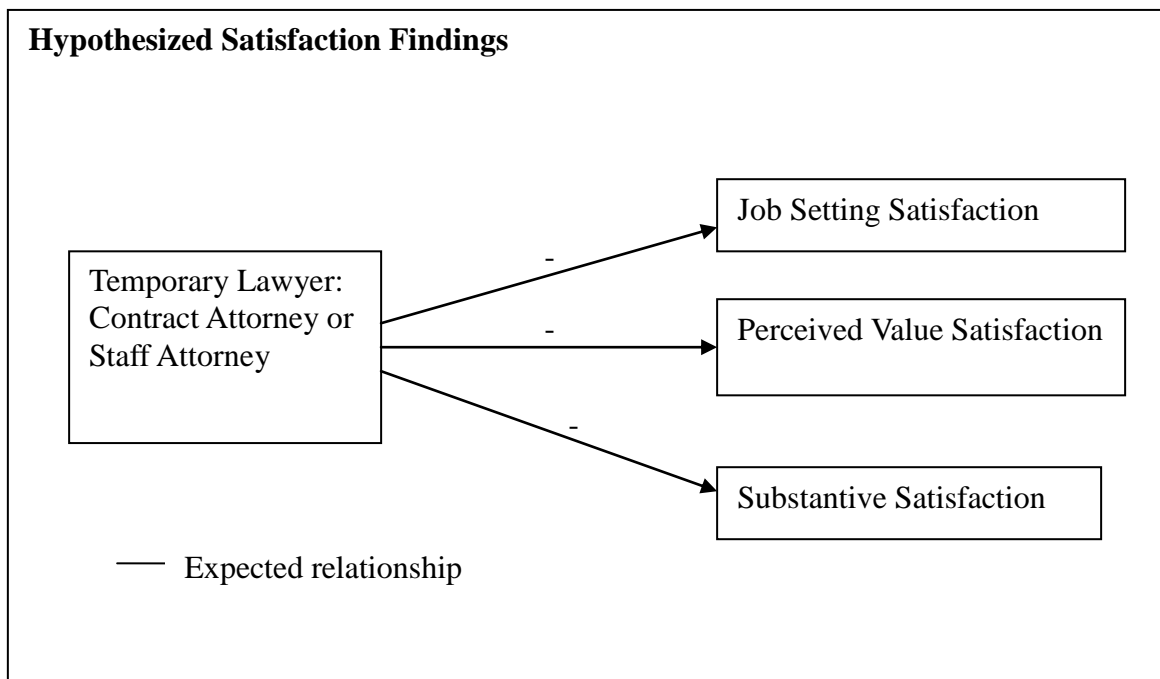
**Hypothesized Satisfaction Findings**

Temporary Lawyer: Contract Attorney or Staff Attorney

-

Job Setting Satisfaction

-

Perceived Value Satisfaction

-

Substantive Satisfaction

Expected relationship